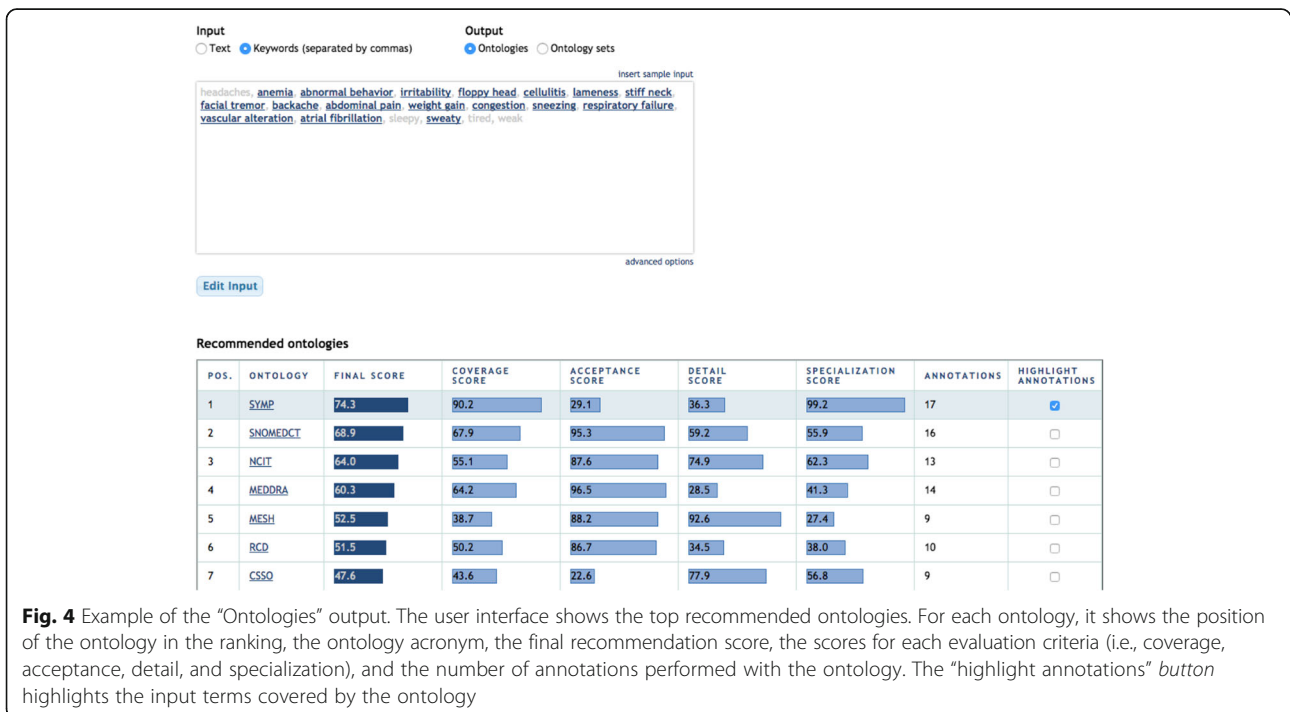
Input
Text Keywords (separated by commas)

Output
Ontologies Ontology sets

insert sample input

headaches, anemia, abnormal behavior, irritability, floppy head, cellulitis, lameness, stiff neck, facial tremor, backache, abdominal pain, weight gain, congestion, sneezing, respiratory failure, vascular alteration, atrial fibrillation, sleepy, sweaty, tired, weak

advanced options

Edit Input

Recommended ontologies

| POS. | ONTOLOGY | FINAL SCORE | COVERAGE SCORE | ACCEPTANCE SCORE | DETAIL SCORE | SPECIALIZATION SCORE | ANNOTATIONS | HIGHLIGHT ANNOTATIONS |
|---|---|---|---|---|---|---|---|---|
| 1 | SYMP | 74.3 | 90.2 | 29.1 | 36.3 | 99.2 | 17 | ☑ |
| 2 | SNOMEDCT | 68.9 | 67.9 | 95.3 | 59.2 | 55.9 | 16 | ☐ |
| 3 | NCIT | 64.0 | 55.1 | 87.6 | 74.9 | 62.3 | 13 | ☐ |
| 4 | MEDDRA | 60.3 | 64.2 | 96.5 | 28.5 | 41.3 | 14 | ☐ |
| 5 | MESH | 52.5 | 38.7 | 88.2 | 92.6 | 27.4 | 9 | ☐ |
| 6 | RCD | 51.5 | 50.2 | 86.7 | 34.5 | 38.0 | 10 | ☐ |
| 7 | CSSO | 47.6 | 43.6 | 22.6 | 77.9 | 56.8 | 9 | ☐ |

Fig. 4 Example of the "Ontologies" output. The user interface shows the top recommended ontologies. For each ontology, it shows the position of the ontology in the ranking, the ontology acronym, the final recommendation score, the scores for each evaluation criteria (i.e., coverage, acceptance, detail, and specialization), and the number of annotations performed with the ontology. The "highlight annotations" button highlights the input terms covered by the ontology